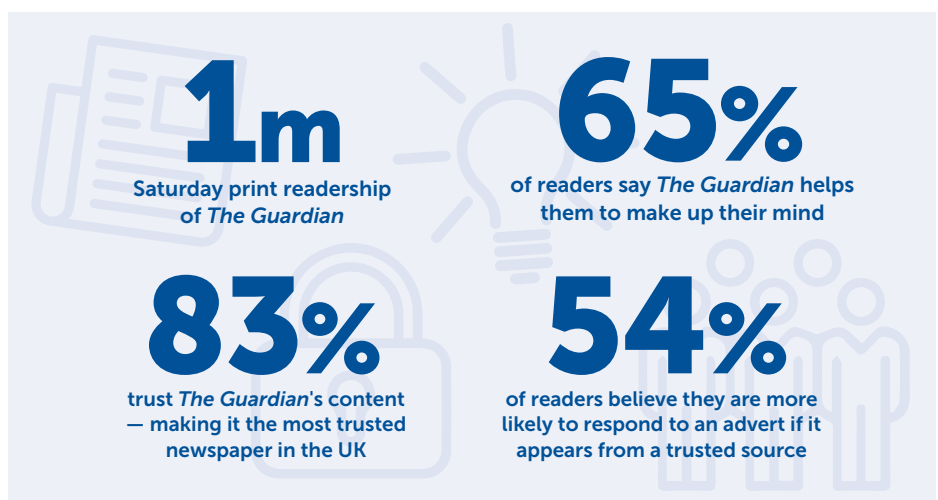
1m

Saturday print readership of The Guardian

65%

of readers say The Guardian helps them to make up their mind

83%

trust The Guardian's content — making it the most trusted newspaper in the UK

54%

of readers believe they are more likely to respond to an advert if it appears from a trusted source